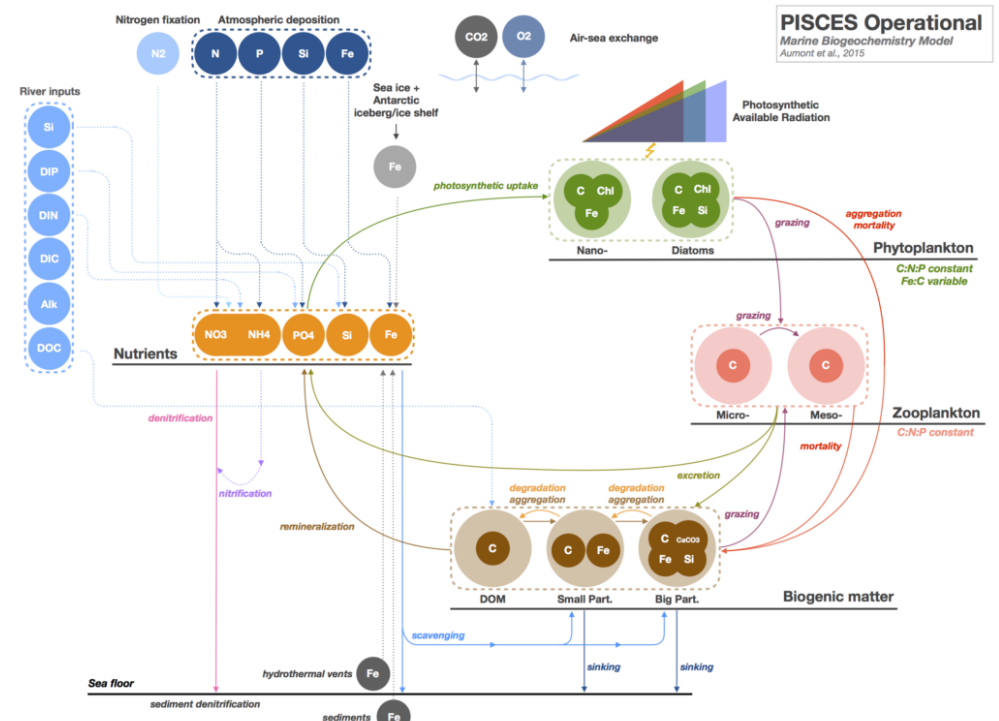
PISCES Operational
Marine Biogeochemistry Model
Aumont et al., 2015

Nitrogen fixation
N2

Atmospheric deposition
N P Si Fe

CO2 O2
Air-sea exchange

Photosynthetic Available Radiation

River inputs
Si
DIP
DIN
DIC
Alk
DOC

Sea ice + Antarctic iceberg/ice shelf
Fe

photosynthetic uptake

C Chl Fe
C Chl Fe Si
Nano- Diatoms
Phytoplankton
C:N:P constant
Fe:C variable

aggregation
mortality

grazing

Nutrients
NO3 NH4 PO4 Si Fe

grazing
C C
Micro- Meso-
Zooplankton
C:N:P constant

mortality

denitrification

nitrification

excretion

degradation
aggregation
degradation
aggregation

grazing

remineralization

C
C Fe
C CaCO3 Fe Si
DOM Small Part. Big Part.
Biogenic matter

scavenging

sinking
sinking

hydrothermal vents Fe

Sea floor
sediment denitrification
sediments Fe